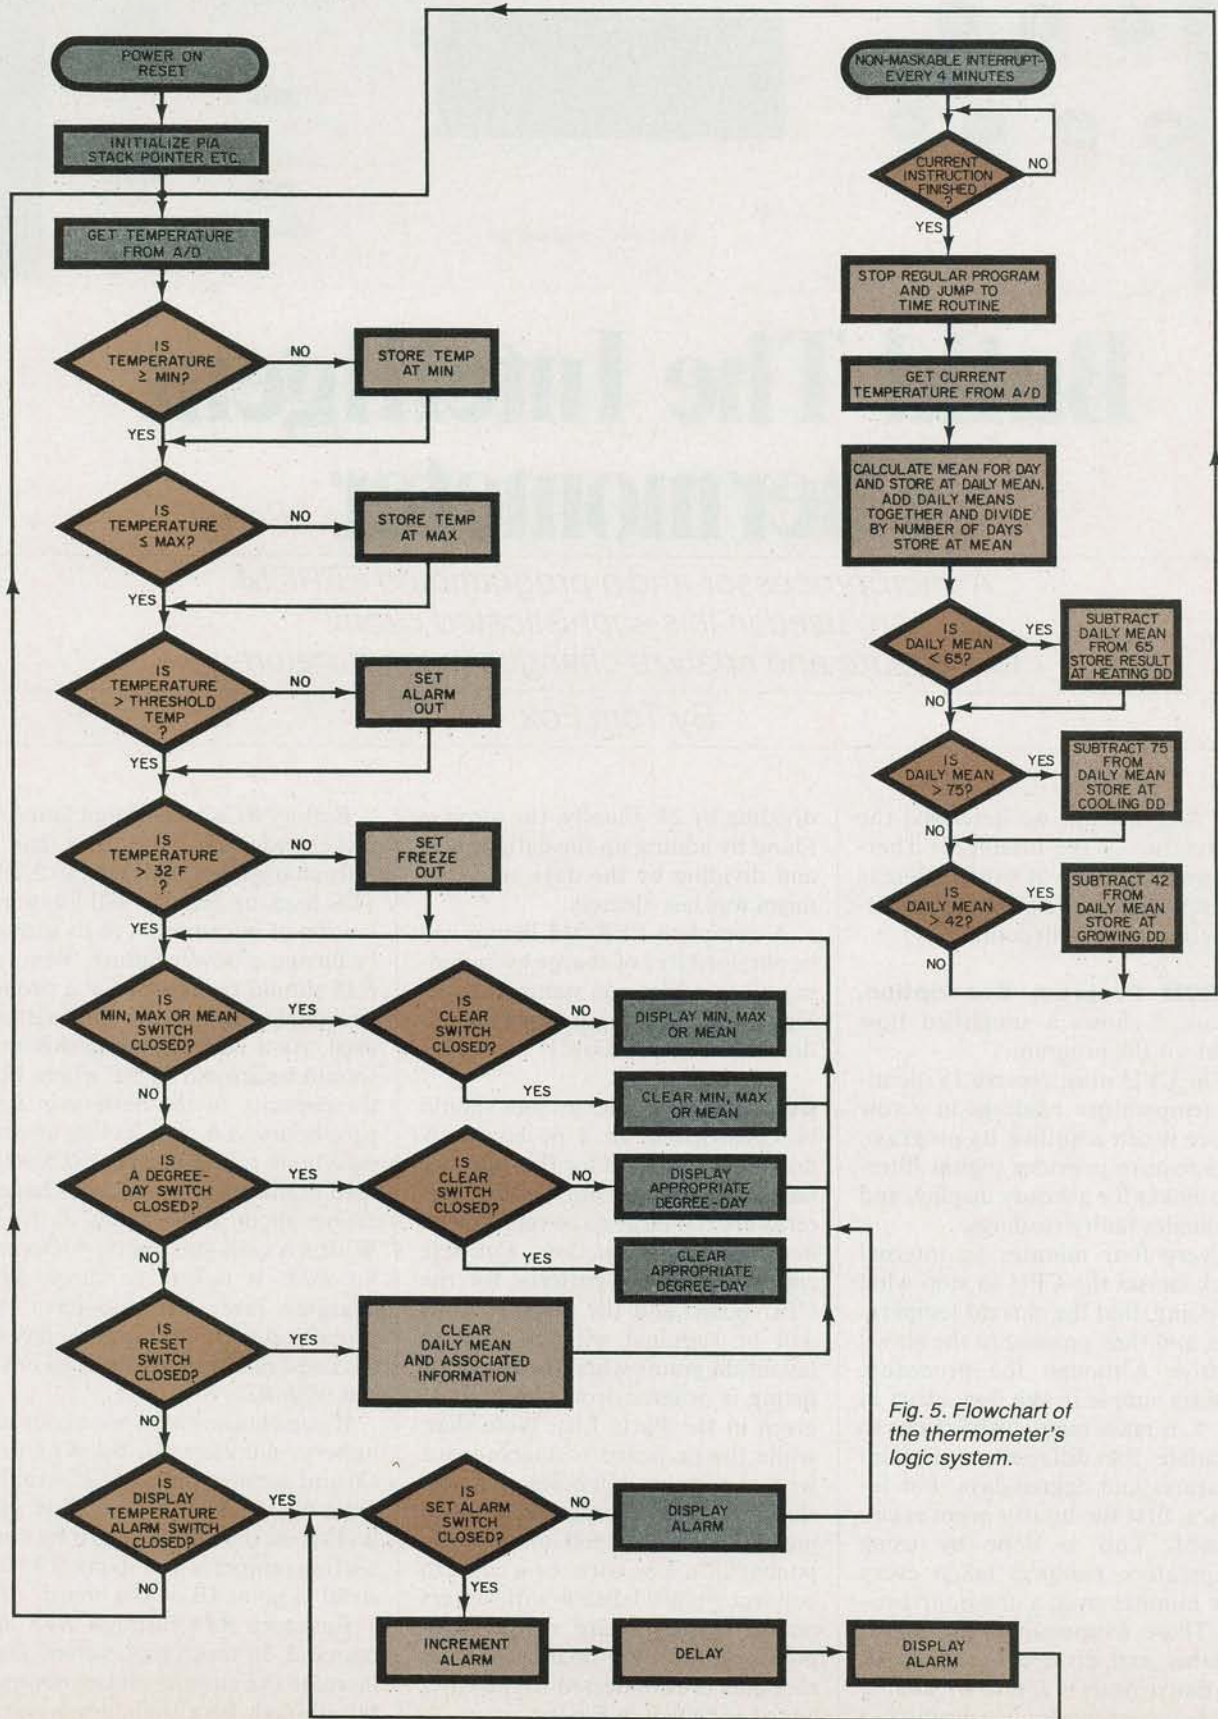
POWER ON RESET

INITIALIZE PIA STACK POINTER ETC.

GET TEMPERATURE FROM A/D

IS TEMPERATURE ≥ MIN?

NO

STORE TEMP AT MIN

YES

IS TEMPERATURE ≤ MAX?

NO

STORE TEMP AT MAX

YES

IS TEMPERATURE > THRESHOLD TEMP ?

NO

SET ALARM OUT

YES

IS TEMPERATURE > 32 F ?

NO

SET FREEZE OUT

YES

IS MIN, MAX OR MEAN SWITCH CLOSED?

YES

IS CLEAR SWITCH CLOSED?

NO

DISPLAY MIN, MAX OR MEAN

YES

CLEAR MIN, MAX OR MEAN

NO

IS A DEGREE-DAY SWITCH CLOSED?

YES

IS CLEAR SWITCH CLOSED?

NO

DISPLAY APPROPRIATE DEGREE-DAY

YES

CLEAR APPROPRIATE DEGREE-DAY

NO

IS RESET SWITCH CLOSED?

YES

CLEAR DAILY MEAN AND ASSOCIATED INFORMATION

NO

IS DISPLAY TEMPERATURE ALARM SWITCH CLOSED?

YES

IS SET ALARM SWITCH CLOSED?

NO

DISPLAY ALARM

YES

NO

INCREMENT ALARM

DELAY

DISPLAY ALARM

NON-MASKABLE INTERRUPT EVERY 4 MINUTES

CURRENT INSTRUCTION FINISHED ?

NO

YES

STOP REGULAR PROGRAM AND JUMP TO TIME ROUTINE

GET CURRENT TEMPERATURE FROM A/D

CALCULATE MEAN FOR DAY AND STORE AT DAILY MEAN. ADD DAILY MEANS TOGETHER AND DIVIDE BY NUMBER OF DAYS STORE AT MEAN

IS DAILY MEAN < 65?

YES

SUBTRACT DAILY MEAN FROM 65 STORE RESULT AT HEATING DD

NO

IS DAILY MEAN > 75?

YES

SUBTRACT 75 FROM DAILY MEAN STORE AT COOLING DD

NO

IS DAILY MEAN > 42?

YES

SUBTRACT 42 FROM DAILY MEAN STORE AT GROWING DD

NO

Fig. 5. Flowchart of the thermometer's logic system.